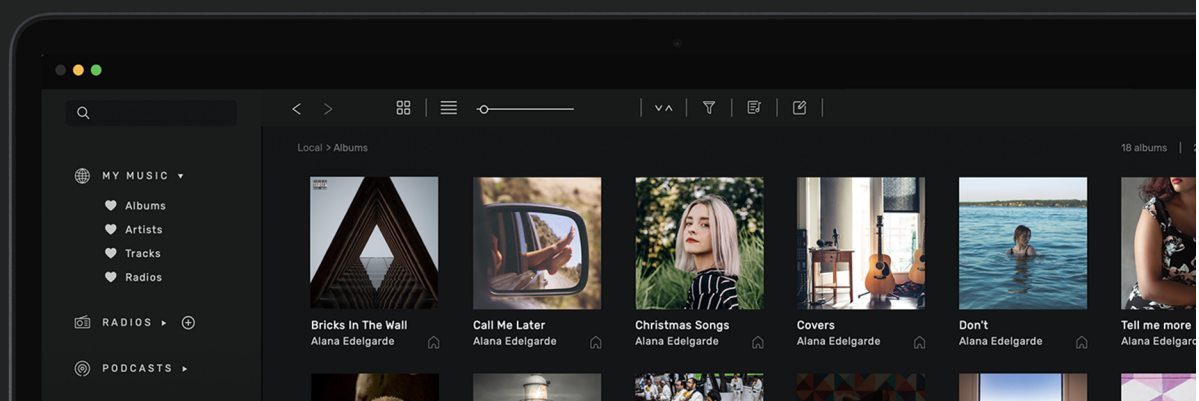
MY MUSIC ▾
Albums
Artists
Tracks
Radios
RADIOS ▸
PODCASTS ▸

Local > Albums
18 albums

Bricks In The Wall
Alana Edelgarde
Call Me Later
Alana Edelgarde
Christmas Songs
Alana Edelgarde
Covers
Alana Edelgarde
Don't
Alana Edelgarde
Tell me more
Alana Edelgar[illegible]